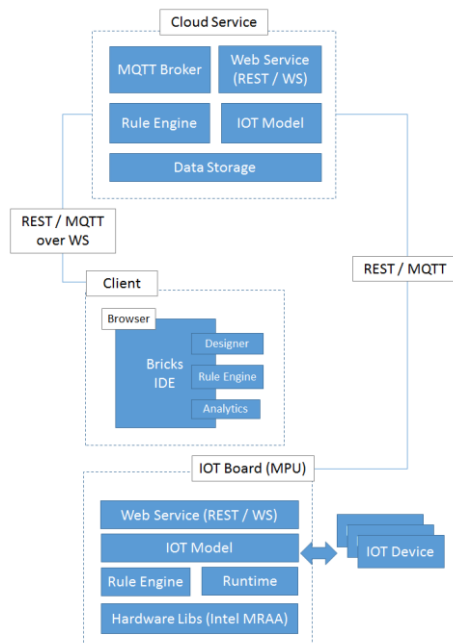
Cloud Service

MQTT Broker

Web Service (REST / WS)

Rule Engine

IOT Model

Data Storage

REST / MQTT over WS

REST / MQTT

Client

Browser

Bricks IDE

Designer

Rule Engine

Analytics

IOT Board (MPU)

Web Service (REST / WS)

IOT Model

Rule Engine

Runtime

Hardware Libs (Intel MRAA)

IOT Device